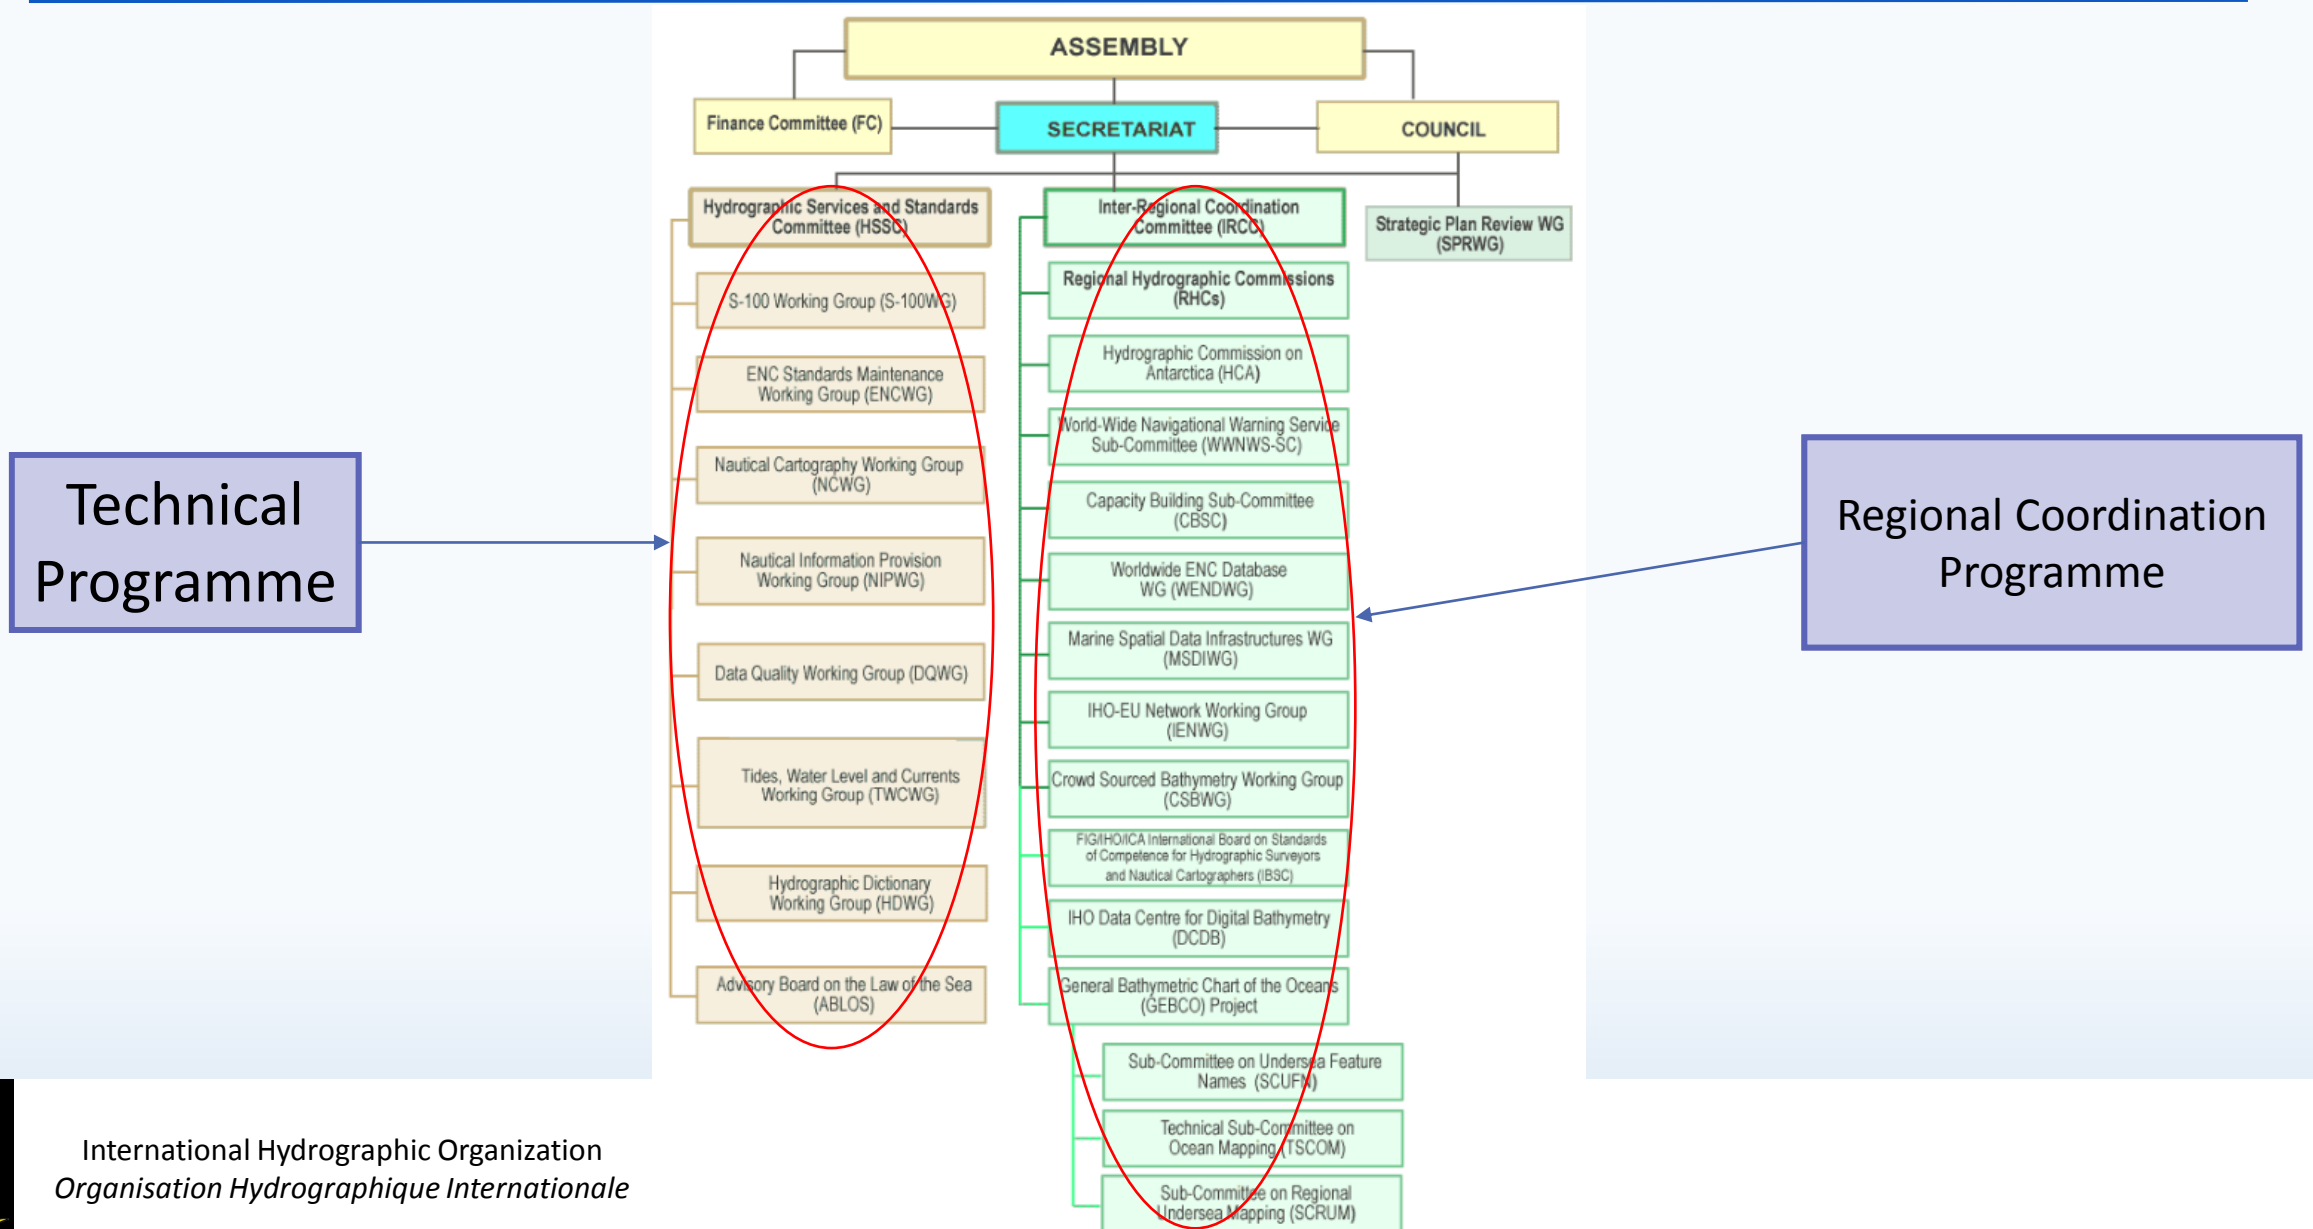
ASSEMBLY

Finance Committee (FC)

SECRETARIAT

COUNCIL

Hydrographic Services and Standards Committee (HSSC)

S-100 Working Group (S-100WG)

ENC Standards Maintenance Working Group (ENCWG)

Nautical Cartography Working Group (NCWG)

Nautical Information Provision Working Group (NIPWG)

Data Quality Working Group (DQWG)

Tides, Water Level and Currents Working Group (TWCWG)

Hydrographic Dictionary Working Group (HDWG)

Advisory Board on the Law of the Sea (ABLOS)

Inter-Regional Coordination Committee (IRCC)

Regional Hydrographic Commissions (RHCs)

Hydrographic Commission on Antarctica (HCA)

World-Wide Navigational Warning Service Sub-Committee (WWNWS-SC)

Capacity Building Sub-Committee (CBSC)

Worldwide ENC Database WG (WENDWG)

Marine Spatial Data Infrastructures WG (MSDIWG)

IHO-EU Network Working Group (IENWG)

Crowd Sourced Bathymetry Working Group (CSBWG)

FIG/IHO/ICA International Board on Standards of Competence for Hydrographic Surveyors and Nautical Cartographers (IBSC)

IHO Data Centre for Digital Bathymetry (DCDB)

General Bathymetric Chart of the Oceans (GEBCO) Project

Sub-Committee on Undersea Feature Names (SCUFN)

Technical Sub-Committee on Ocean Mapping (TSCOM)

Sub-Committee on Regional Undersea Mapping (SCRUM)

Strategic Plan Review WG (SPRWG)

Technical Programme

Regional Coordination Programme

International Hydrographic Organization
Organisation Hydrographique Internationale